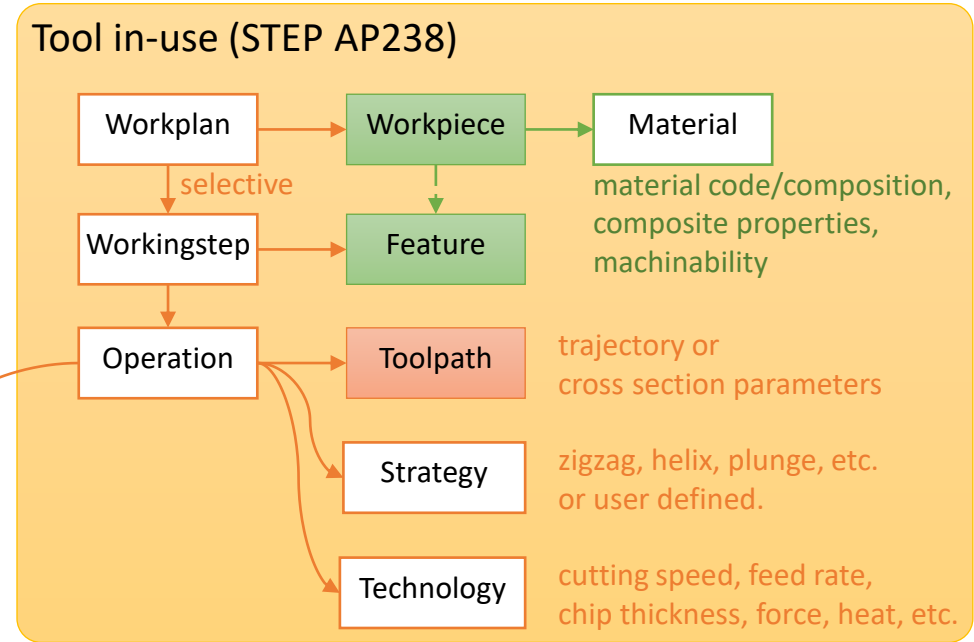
Tool in-use (STEP AP238)

Workplan

Workpiece

Material

selective

material code/composition, composite properties, machinability

Workingstep

Feature

Operation

Toolpath

trajectory or cross section parameters

Strategy

zigzag, helix, plunge, etc. or user defined.

Technology

cutting speed, feed rate, chip thickness, force, heat, etc.